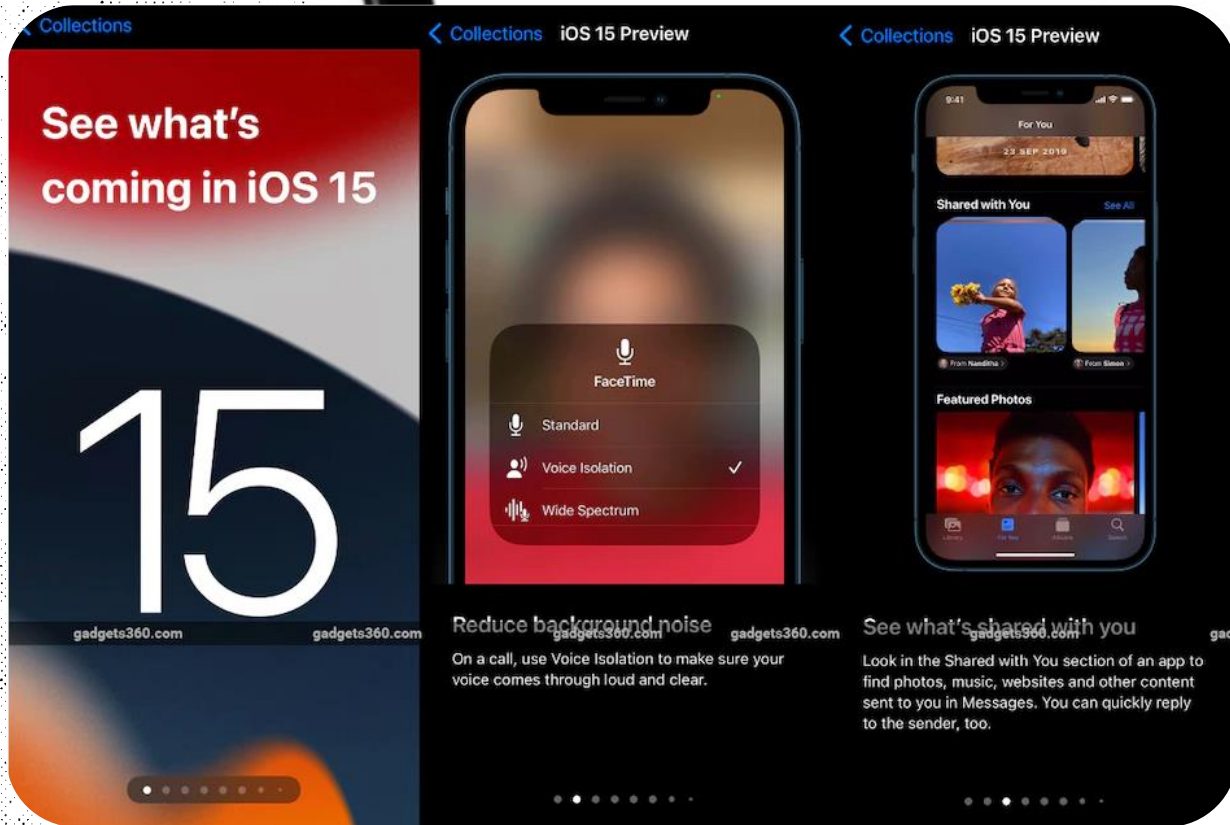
Collections

See what's coming in iOS 15

15

gadgets360.com gadgets360.com

Collections iOS 15 Preview

FaceTime

Standard

Voice Isolation ✓

Wide Spectrum

Reduce background noise

gadgets360.com gadgets360.com

On a call, use Voice Isolation to make sure your voice comes through loud and clear.

Collections iOS 15 Preview

9:41

For You

23 SEP 2019

Shared with You See All

From Nanditha

From Simon

Featured Photos

Library For You Albums Search

See what's shared with you

gadgets360.com gad

Look in the Shared with You section of an app to find photos, music, websites and other content sent to you in Messages. You can quickly reply to the sender, too.